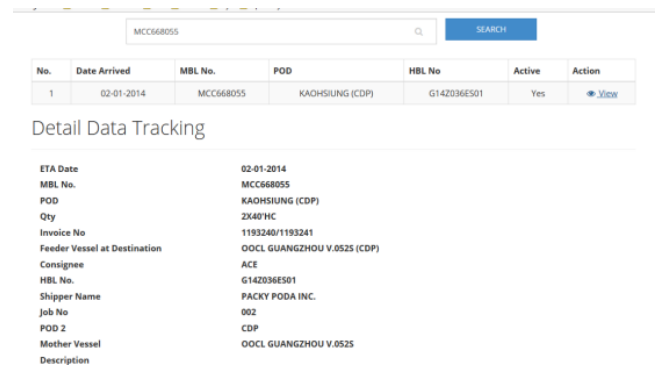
MCC668055

SEARCH

| No. | Date Arrived | MBL No. | POD | HBL No | Active | Action |
|---|---|---|---|---|---|---|
| 1 | 02-01-2014 | MCC668055 | KAOHSIUNG (CDP) | G14Z036ES01 | Yes | View |

Detail Data Tracking

| | |
|---|---|
| ETA Date | 02-01-2014 |
| MBL No. | MCC668055 |
| POD | KAOHSIUNG (CDP) |
| Qty | 2X40'HC |
| Invoice No | 1193240/1193241 |
| Feeder Vessel at Destination | OOCL GUANGZHOU V.052S (CDP) |
| Consignee | ACE |
| HBL No. | G14Z036ES01 |
| Shipper Name | PACKY PODA INC. |
| Job No | 002 |
| POD 2 | CDP |
| Mother Vessel | OOCL GUANGZHOU V.052S |
| Description | |